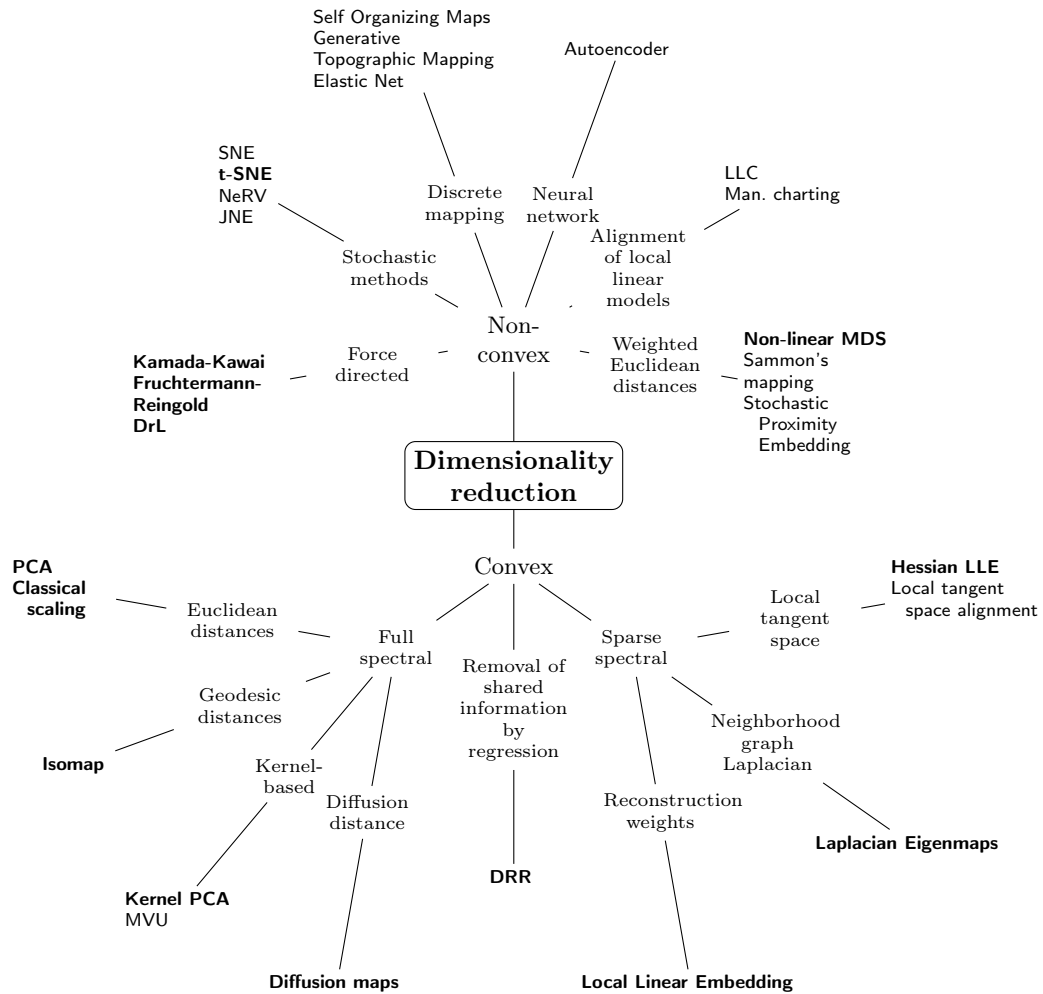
Self Organizing Maps
Generative
Topographic Mapping
Elastic Net

Autoencoder

SNE
t-SNE
NeRV
JNE

Discrete mapping

Neural network

LLC
Man. charting

Alignment of local linear models

Stochastic methods

Non-convex

Kamada-Kawai
Fruchtermann-Reingold
DrL

Force directed

Weighted Euclidean distances

Non-linear MDS
Sammon's mapping
Stochastic Proximity Embedding

Dimensionality reduction

Convex

PCA
Classical scaling

Euclidean distances

Full spectral

Removal of shared information by regression

Sparse spectral

Local tangent space

Hessian LLE
Local tangent space alignment

Geodesic distances

Isomap

Kernel-based

Diffusion distance

Neighborhood graph Laplacian

Reconstruction weights

Laplacian Eigenmaps

DRR

Kernel PCA
MVU

Diffusion maps

Local Linear Embedding